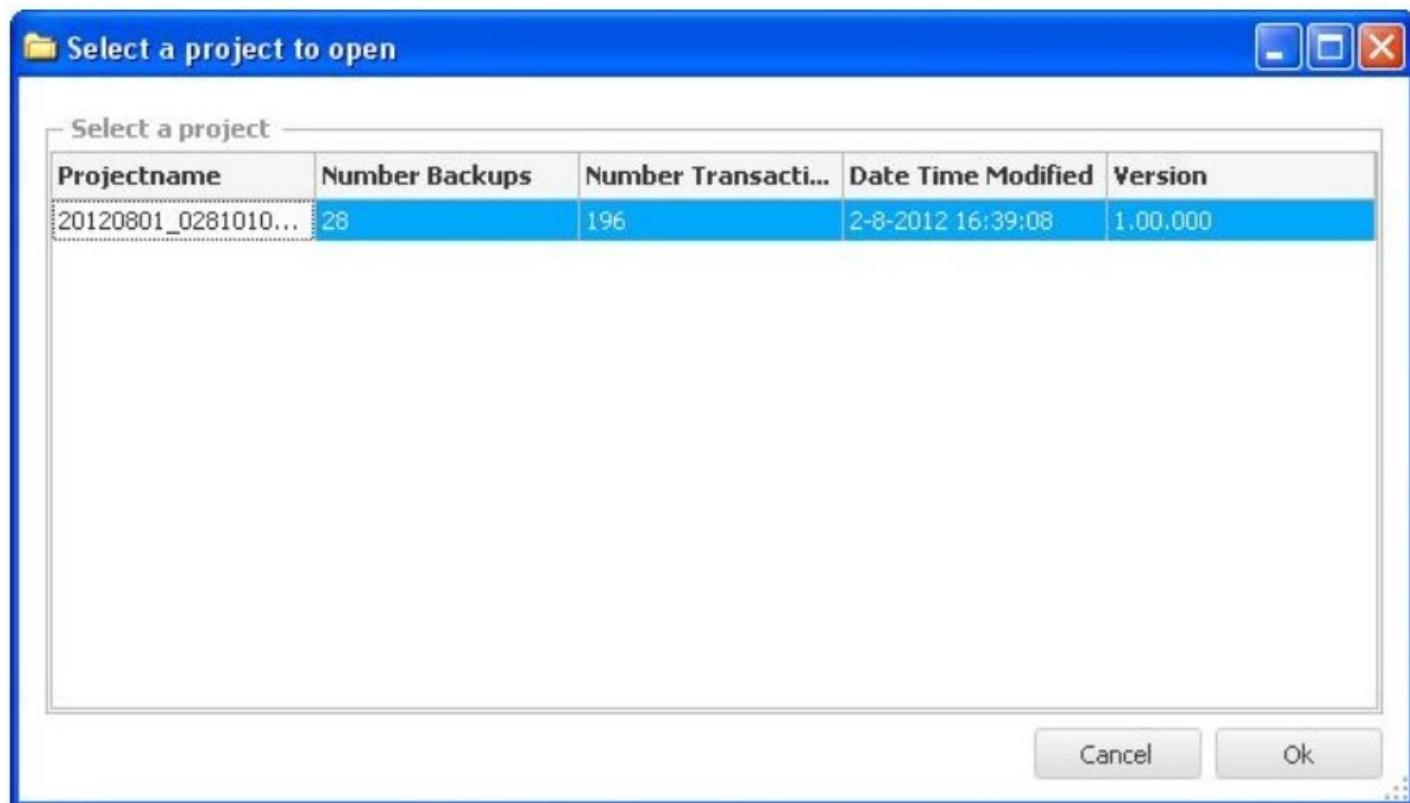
Select a project to open

Select a project

| Projectname | Number Backups | Number Transacti... | Date Time Modified | Version |
|---|---|---|---|---|
| 20120801_0281010... | 28 | 196 | 2-8-2012 16:39:08 | 1.00.000 |

Cancel
Ok